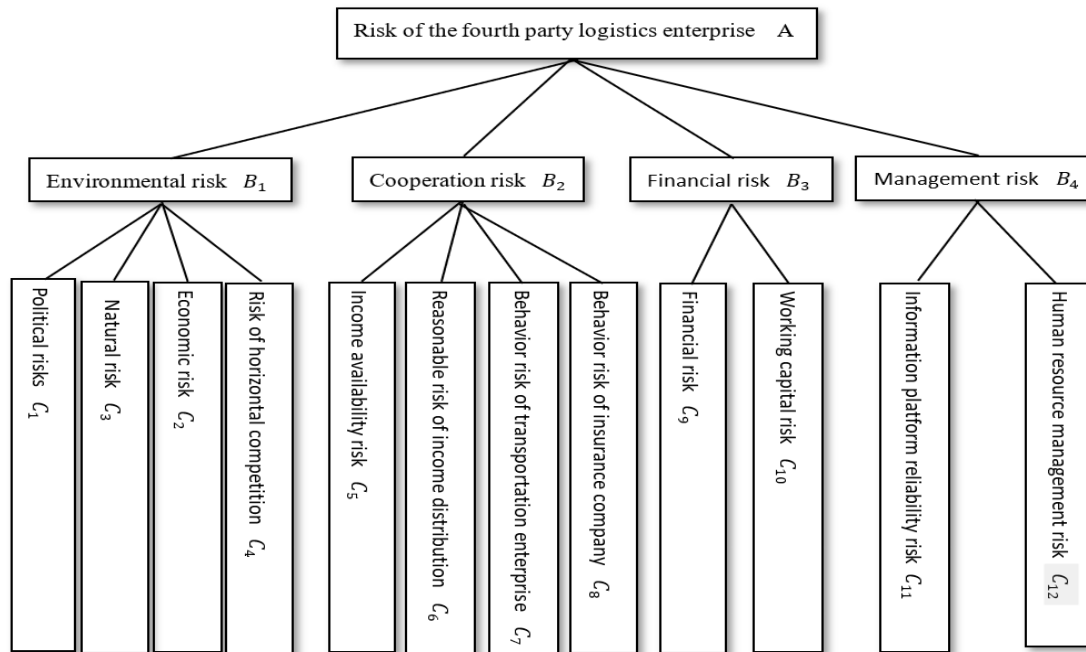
Risk of the fourth party logistics enterprise A

Environmental risk $B_1$

Cooperation risk $B_2$

Financial risk $B_3$

Management risk $B_4$

Political risks $C_1$

Natural risk $C_3$

Economic risk $C_2$

Risk of horizontal competition $C_4$

Income availability risk $C_5$

Reasonable risk of income distribution $C_6$

Behavior risk of transportation enterprise $C_7$

Behavior risk of insurance company $C_8$

Financial risk $C_9$

Working capital risk $C_{10}$

Information platform reliability risk $C_{11}$

Human resource management risk $C_{12}$